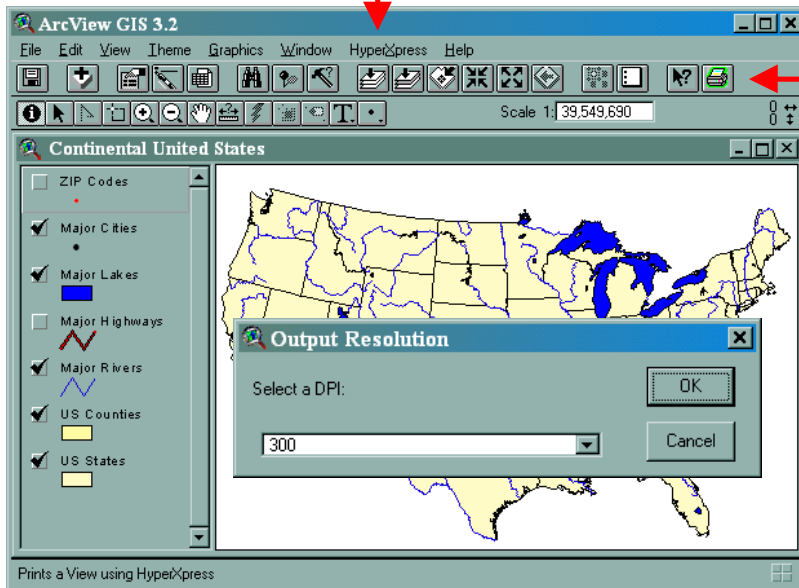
ArcView GIS 3.2

File Edit View Theme Graphics Window HyperXpress Help

Scale 1: 39,549,690

Continental United States

ZIP Codes

Major Cities

Major Lakes

Major Highways

Major Rivers

US Counties

US States

Output Resolution

Select a DPI:

OK

300

Cancel

Prints a View using HyperXpress